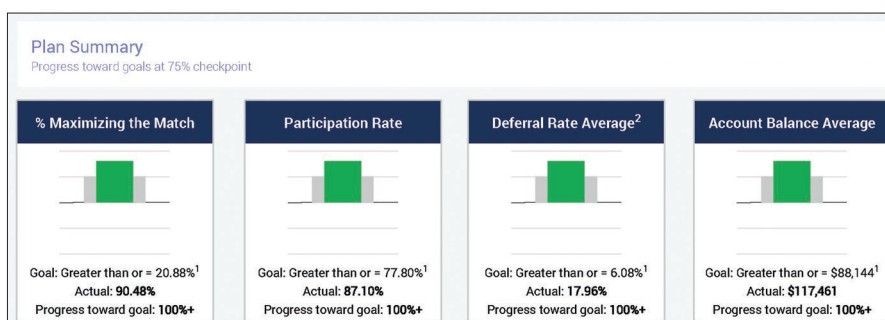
Plan Summary
Progress toward goals at 75% checkpoint

% Maximizing the Match

Goal: Greater than or = 20.88%$^1$
Actual: 90.48%
Progress toward goal: 100%+

Participation Rate

Goal: Greater than or = 77.80%$^1$
Actual: 87.10%
Progress toward goal: 100%+

Deferral Rate Average$^2$

Goal: Greater than or = 6.08%$^1$
Actual: 17.96%
Progress toward goal: 100%+

Account Balance Average

Goal: Greater than or = \$88,144$^1$
Actual: \$117,461
Progress toward goal: 100%+